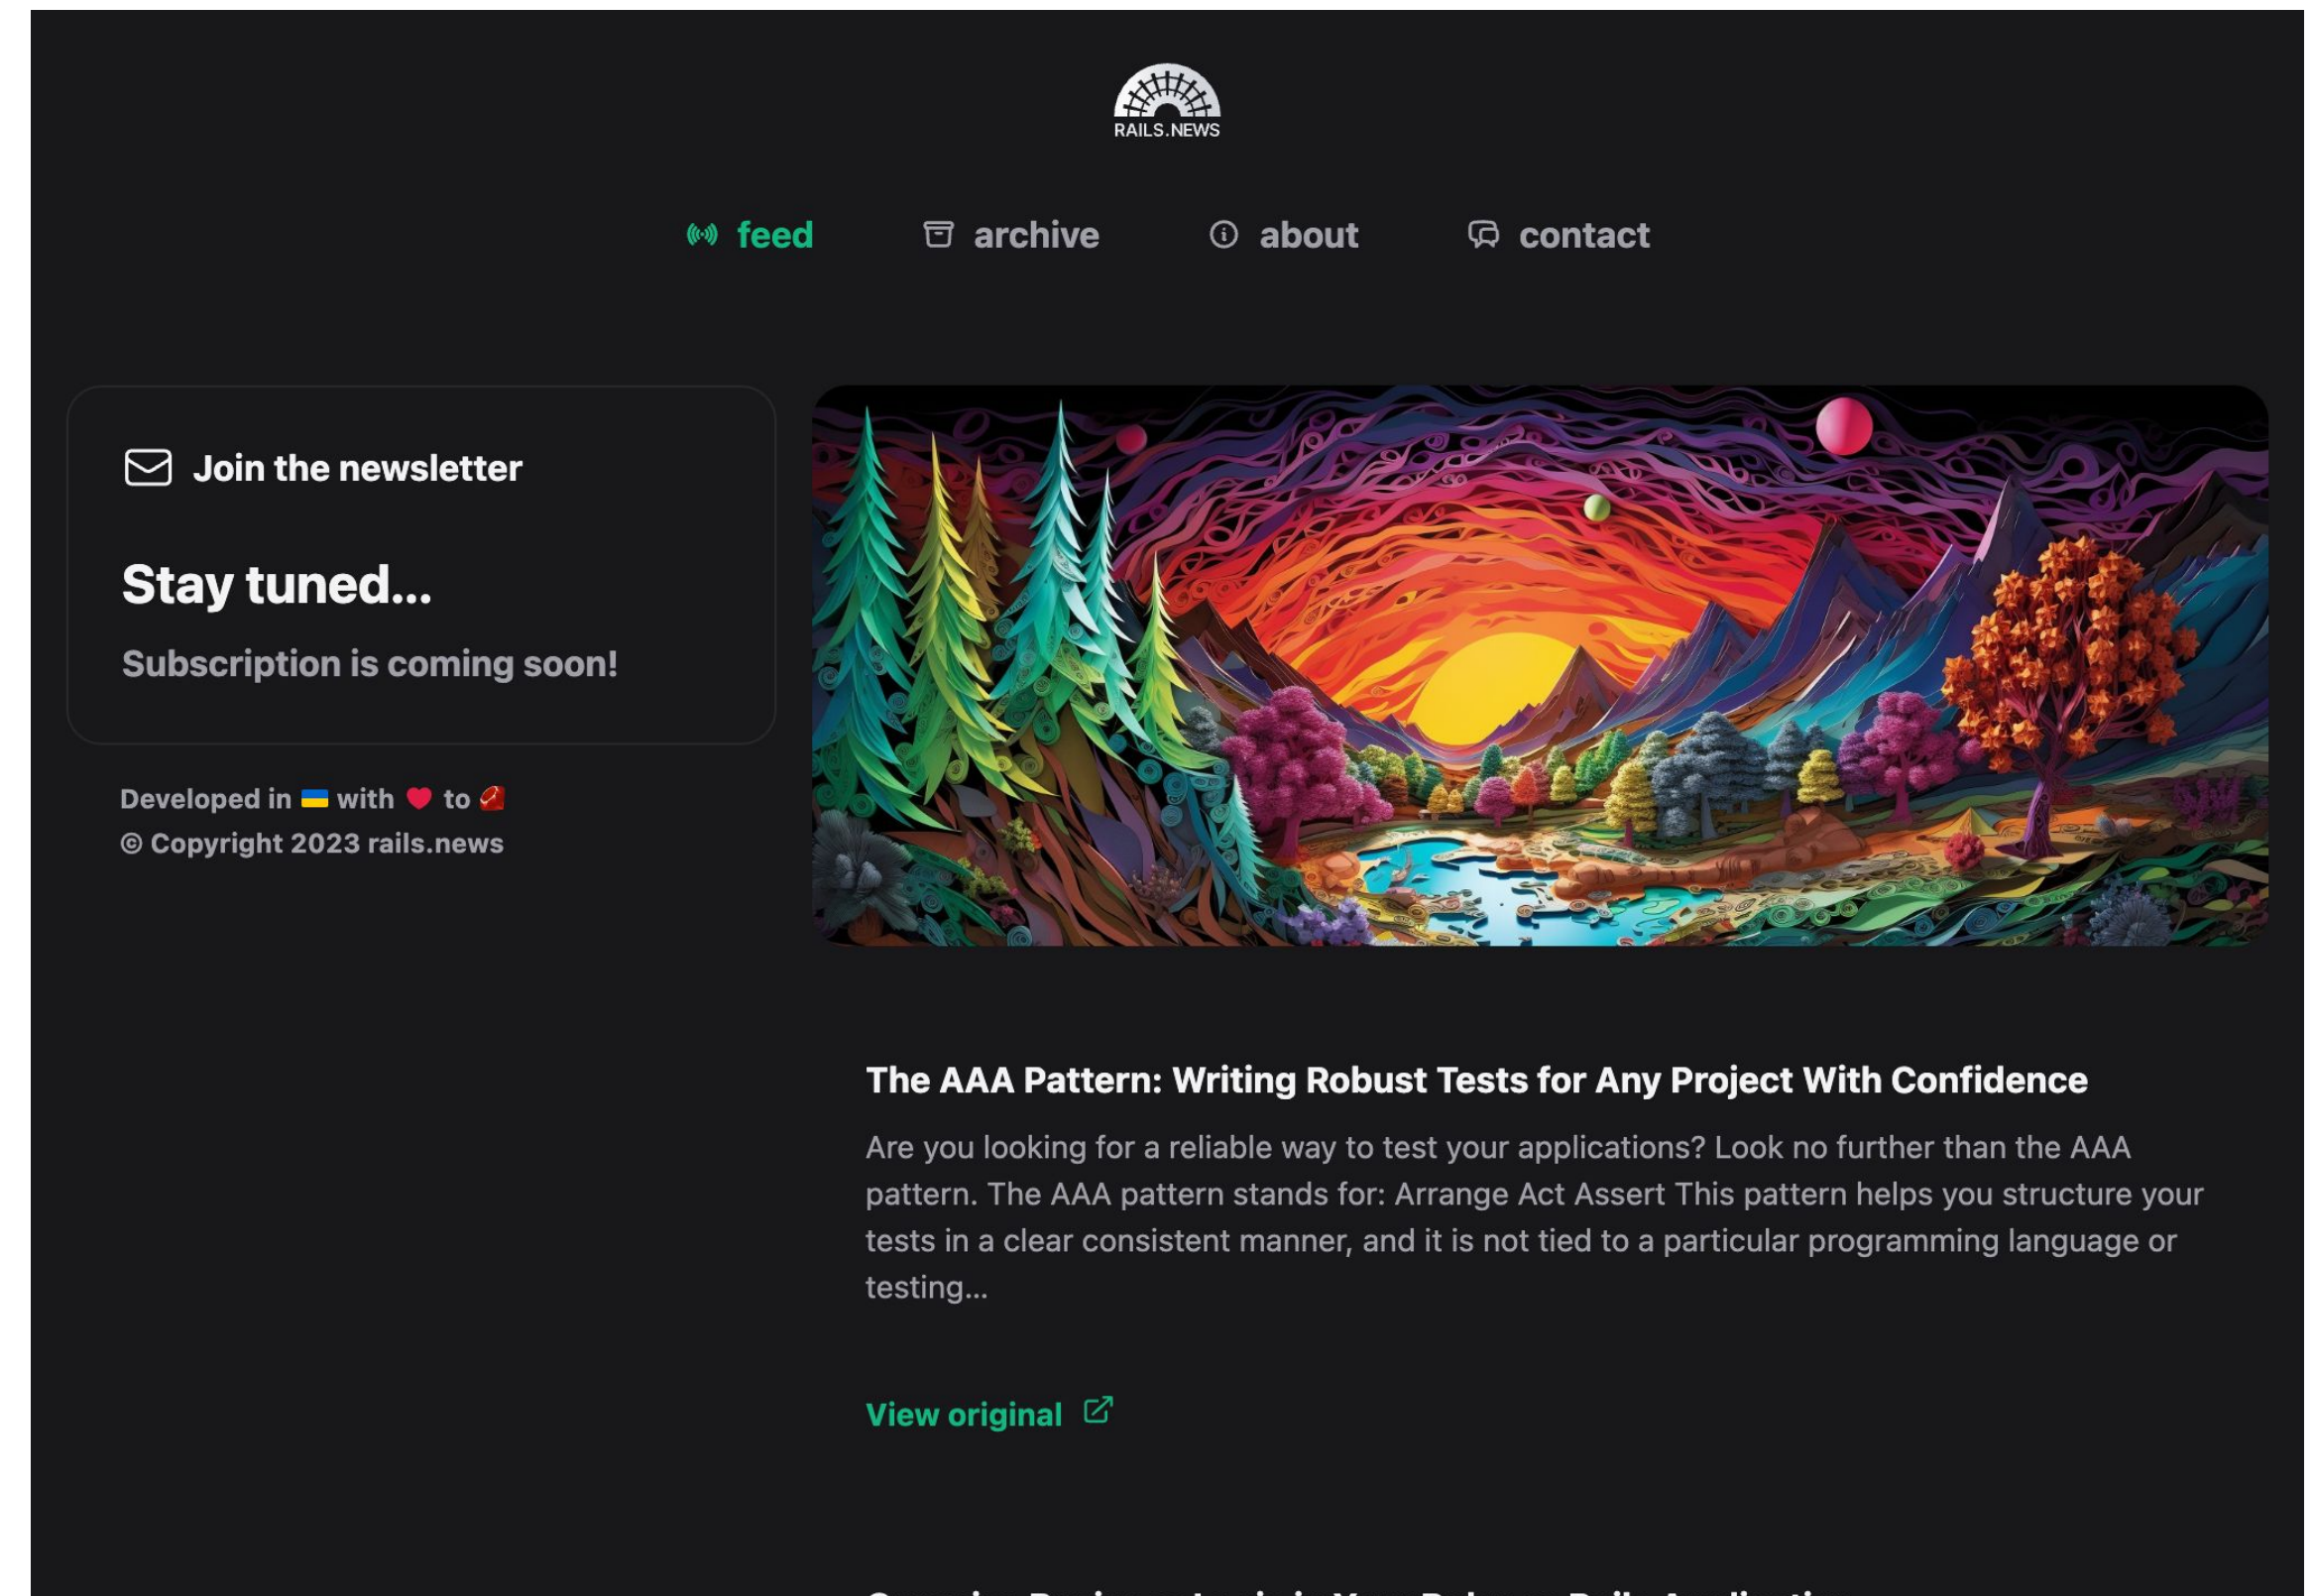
RAILS.NEWS

feed archive about contact

Join the newsletter

Stay tuned...

Subscription is coming soon!

Developed in 🇺🇦 with ❤️ to 💎
© Copyright 2023 rails.news

The AAA Pattern: Writing Robust Tests for Any Project With Confidence

Are you looking for a reliable way to test your applications? Look no further than the AAA pattern. The AAA pattern stands for: Arrange Act Assert This pattern helps you structure your tests in a clear consistent manner, and it is not tied to a particular programming language or testing...

View original

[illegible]